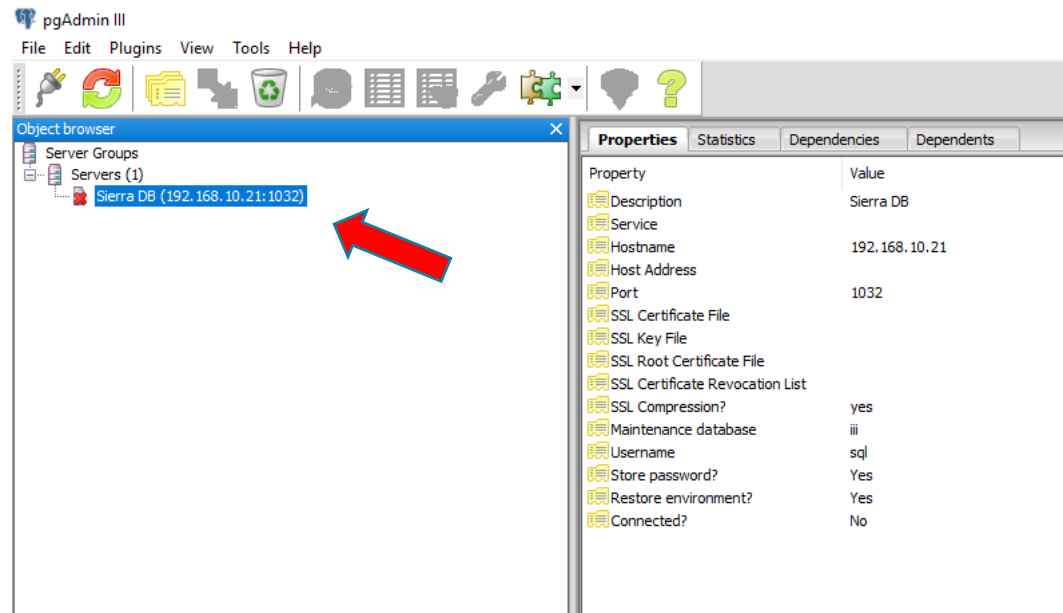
pgAdmin III

File Edit Plugins View Tools Help

Object browser

Server Groups
Servers (1)
Sierra DB (192.168.10.21:1032)

Properties Statistics Dependencies Dependents

| Property | Value |
|---|---|
| Description | Sierra DB |
| Service | |
| Hostname | 192.168.10.21 |
| Host Address | |
| Port | 1032 |
| SSL Certificate File | |
| SSL Key File | |
| SSL Root Certificate File | |
| SSL Certificate Revocation List | |
| SSL Compression? | yes |
| Maintenance database | iii |
| Username | sql |
| Store password? | Yes |
| Restore environment? | Yes |
| Connected? | No |